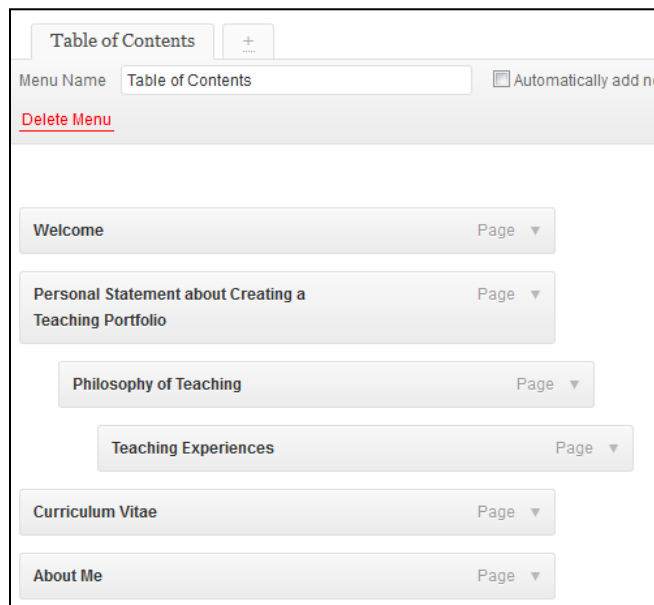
Table of Contents +

Menu Name Table of Contents

Automatically add n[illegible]

Delete Menu

Welcome Page ▼

Personal Statement about Creating a Teaching Portfolio Page ▼

Philosophy of Teaching Page ▼

Teaching Experiences Page ▼

Curriculum Vitae Page ▼

About Me Page ▼